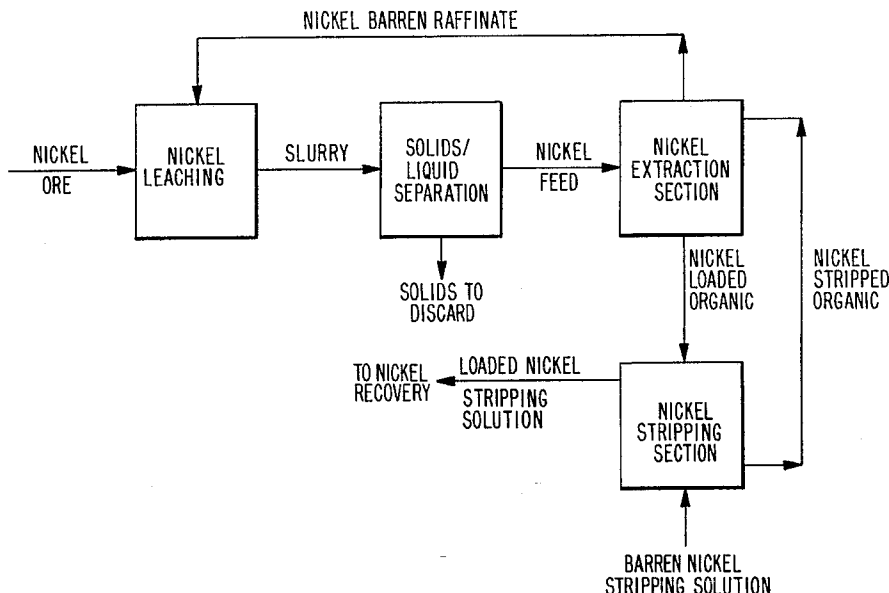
NICKEL BARREN RAFFINATE

NICKEL ORE

NICKEL LEACHING

SLURRY

SOLIDS/ LIQUID SEPARATION

NICKEL FEED

NICKEL EXTRACTION SECTION

SOLIDS TO DISCARD

NICKEL LOADED ORGANIC

NICKEL STRIPPED ORGANIC

TO NICKEL RECOVERY

LOADED NICKEL STRIPPING SOLUTION

NICKEL STRIPPING SECTION

BARREN NICKEL STRIPPING SOLUTION